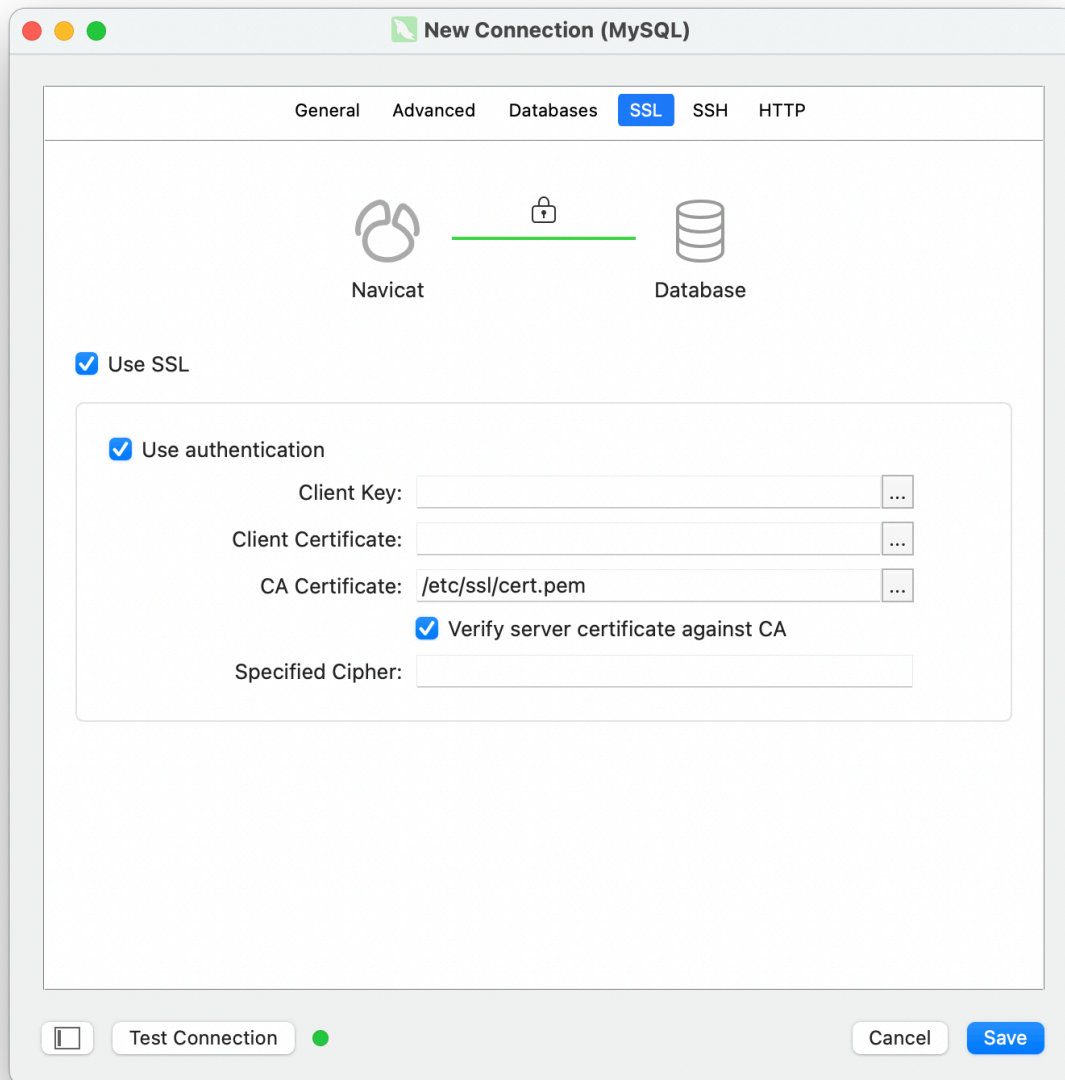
New Connection (MySQL)

General Advanced Databases SSL SSH HTTP

Navicat

Database

Use SSL

Use authentication

Client Key: ...

Client Certificate: ...

CA Certificate: /etc/ssl/cert.pem ...

Verify server certificate against CA

Specified Cipher:

Test Connection

Cancel

Save